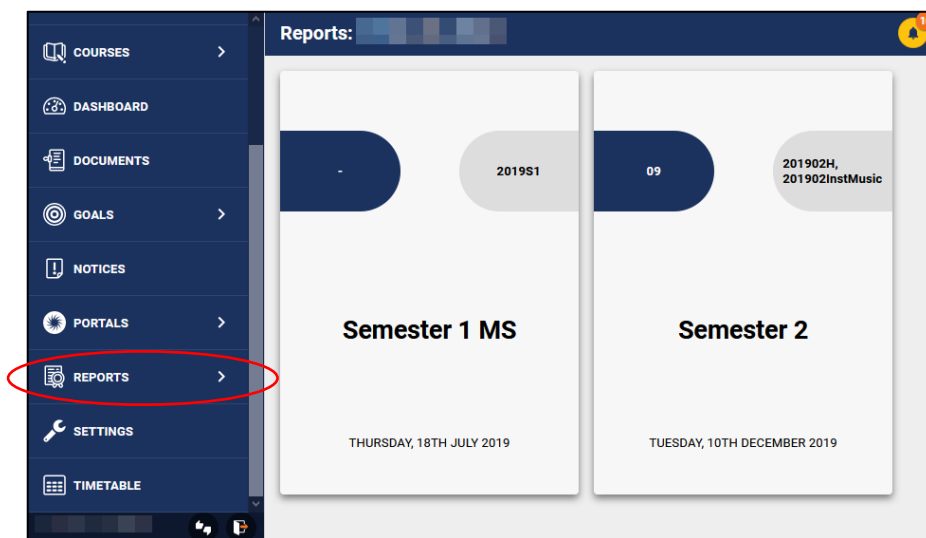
COURSES

DASHBOARD

DOCUMENTS

GOALS

NOTICES

PORTALS

REPORTS

SETTINGS

TIMETABLE

Reports: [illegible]

1

-

2019S1

Semester 1 MS

THURSDAY, 18TH JULY 2019

09

201902H, 201902InstMusic

Semester 2

TUESDAY, 10TH DECEMBER 2019